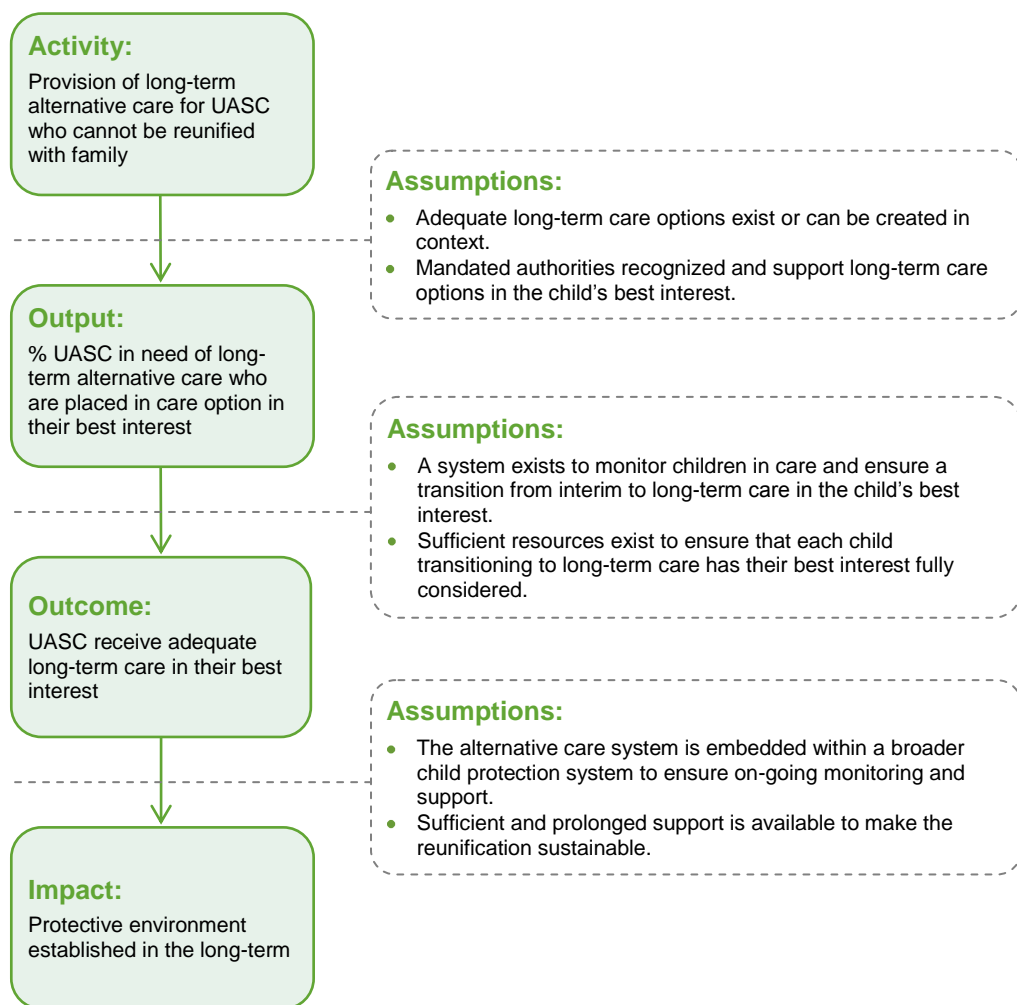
Activity:

Provision of long-term alternative care for UASC who cannot be reunified with family

Assumptions:

- Adequate long-term care options exist or can be created in context.
- Mandated authorities recognized and support long-term care options in the child's best interest.

Output:

% UASC in need of long-term alternative care who are placed in care option in their best interest

Assumptions:

- A system exists to monitor children in care and ensure a transition from interim to long-term care in the child's best interest.
- Sufficient resources exist to ensure that each child transitioning to long-term care has their best interest fully considered.

Outcome:

UASC receive adequate long-term care in their best interest

Assumptions:

- The alternative care system is embedded within a broader child protection system to ensure on-going monitoring and support.
- Sufficient and prolonged support is available to make the reunification sustainable.

Impact:

Protective environment established in the long-term